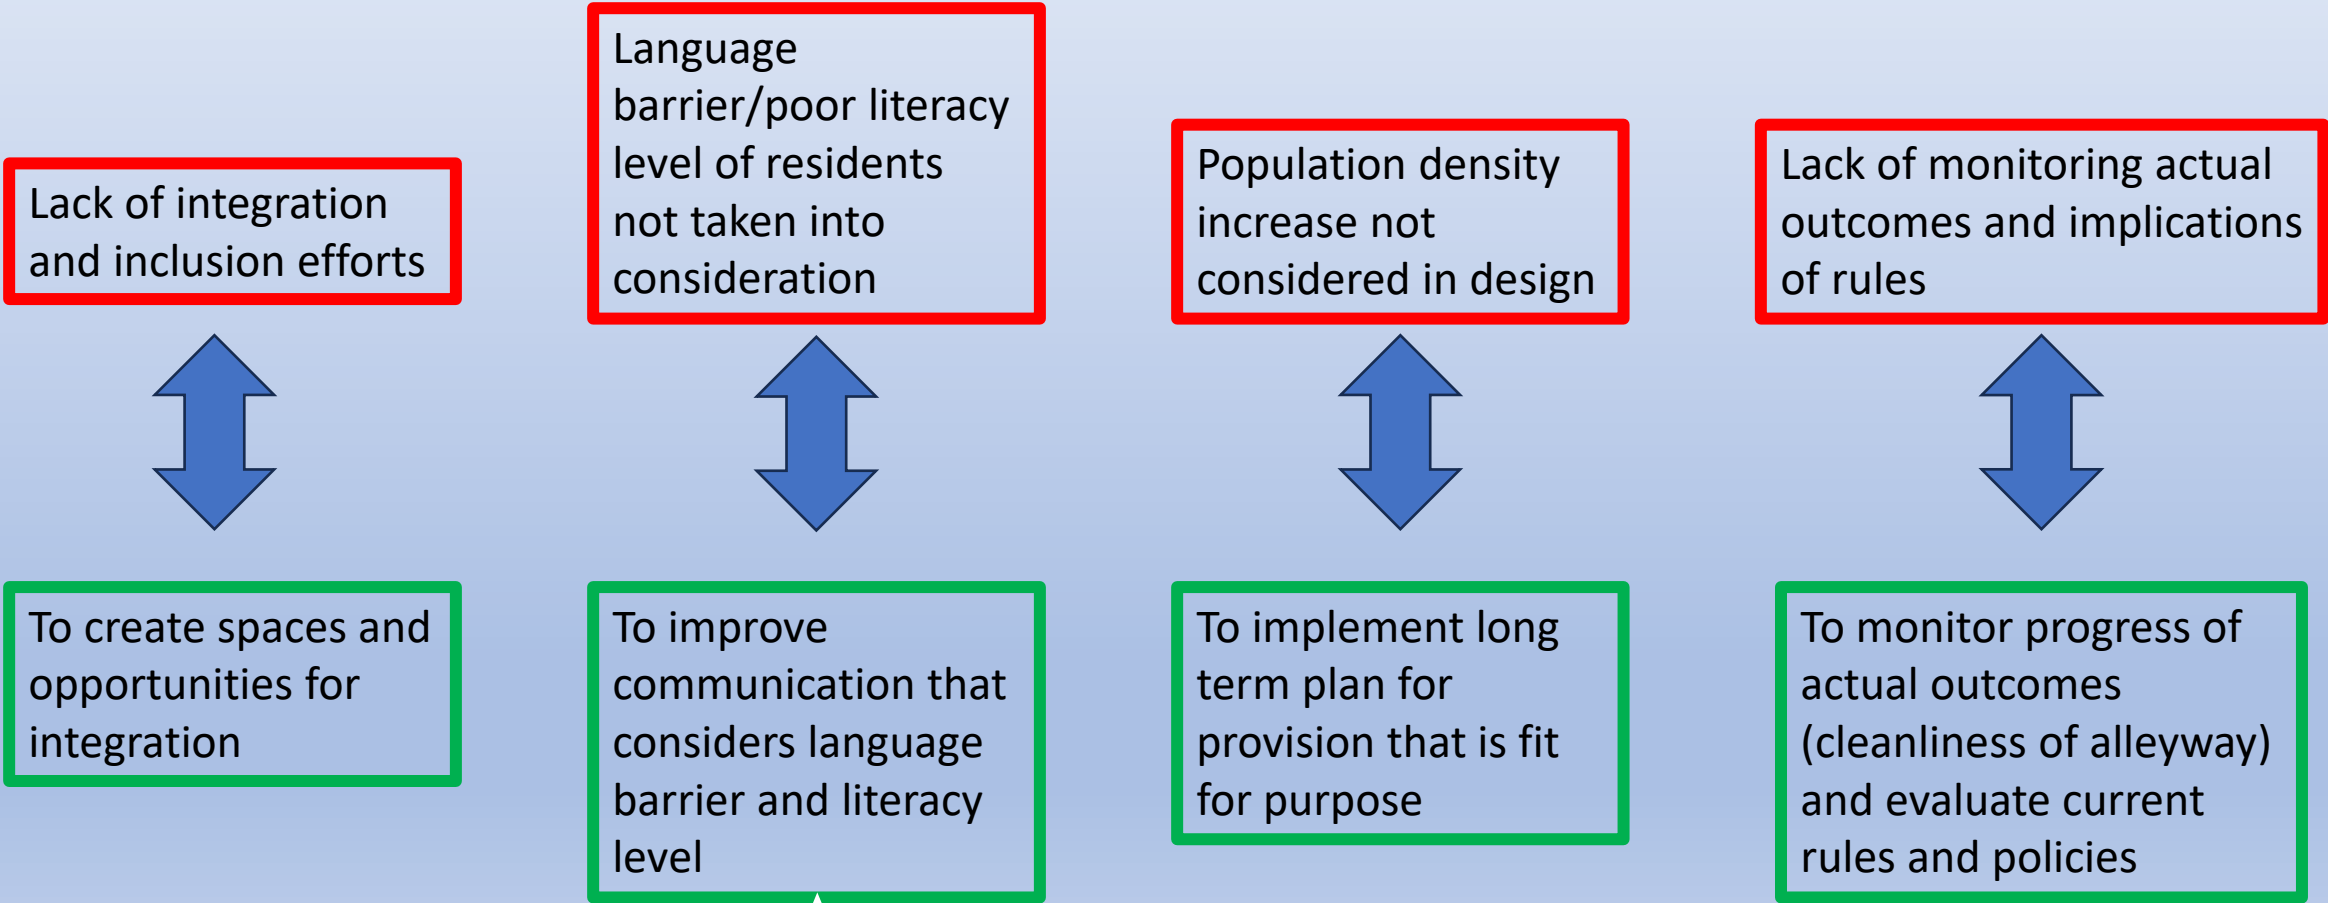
Lack of integration and inclusion efforts

To create spaces and opportunities for integration

Language barrier/poor literacy level of residents not taken into consideration

To improve communication that considers language barrier and literacy level

Population density increase not considered in design

To implement long term plan for provision that is fit for purpose

Lack of monitoring actual outcomes and implications of rules

To monitor progress of actual outcomes (cleanliness of alleyway) and evaluate current rules and policies